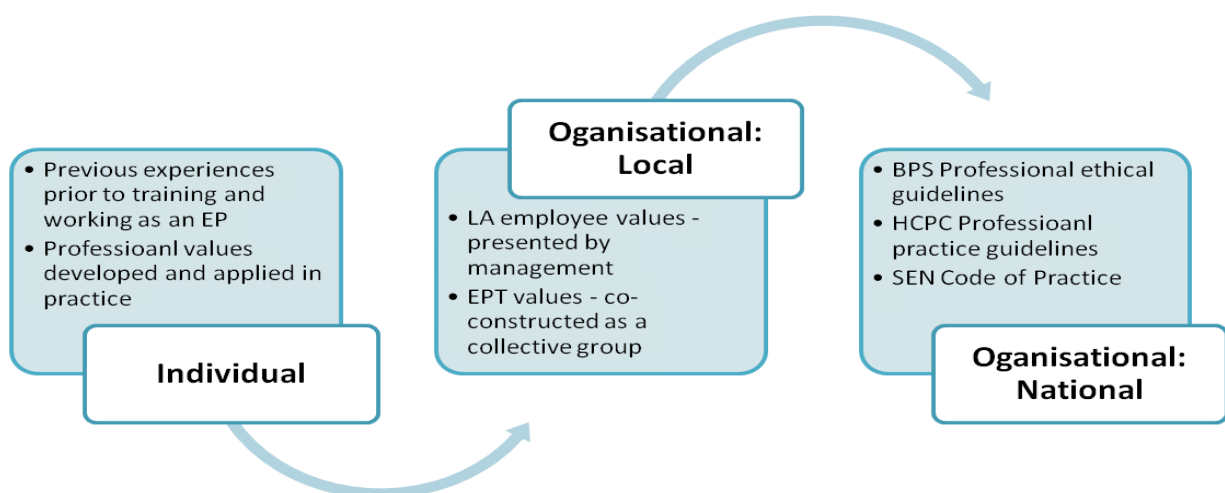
• Previous experiences prior to training and working as an EP
• Professioanl values developed and applied in practice

Individual

Oganisational: Local

• LA employee values - presented by management
• EPT values - co-constructed as a collective group

• BPS Professional ethical guidelines
• HCPC Professioanl practice guidelines
• SEN Code of Practice

Oganisational: National